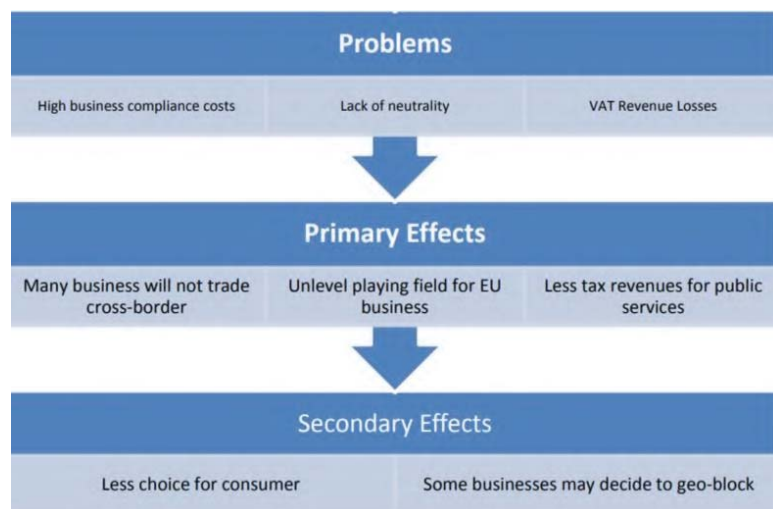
Problems

High business compliance costs

Lack of neutrality

VAT Revenue Losses

Primary Effects

Many business will not trade cross-border

Unlevel playing field for EU business

Less tax revenues for public services

Secondary Effects

Less choice for consumer

Some businesses may decide to geo-block